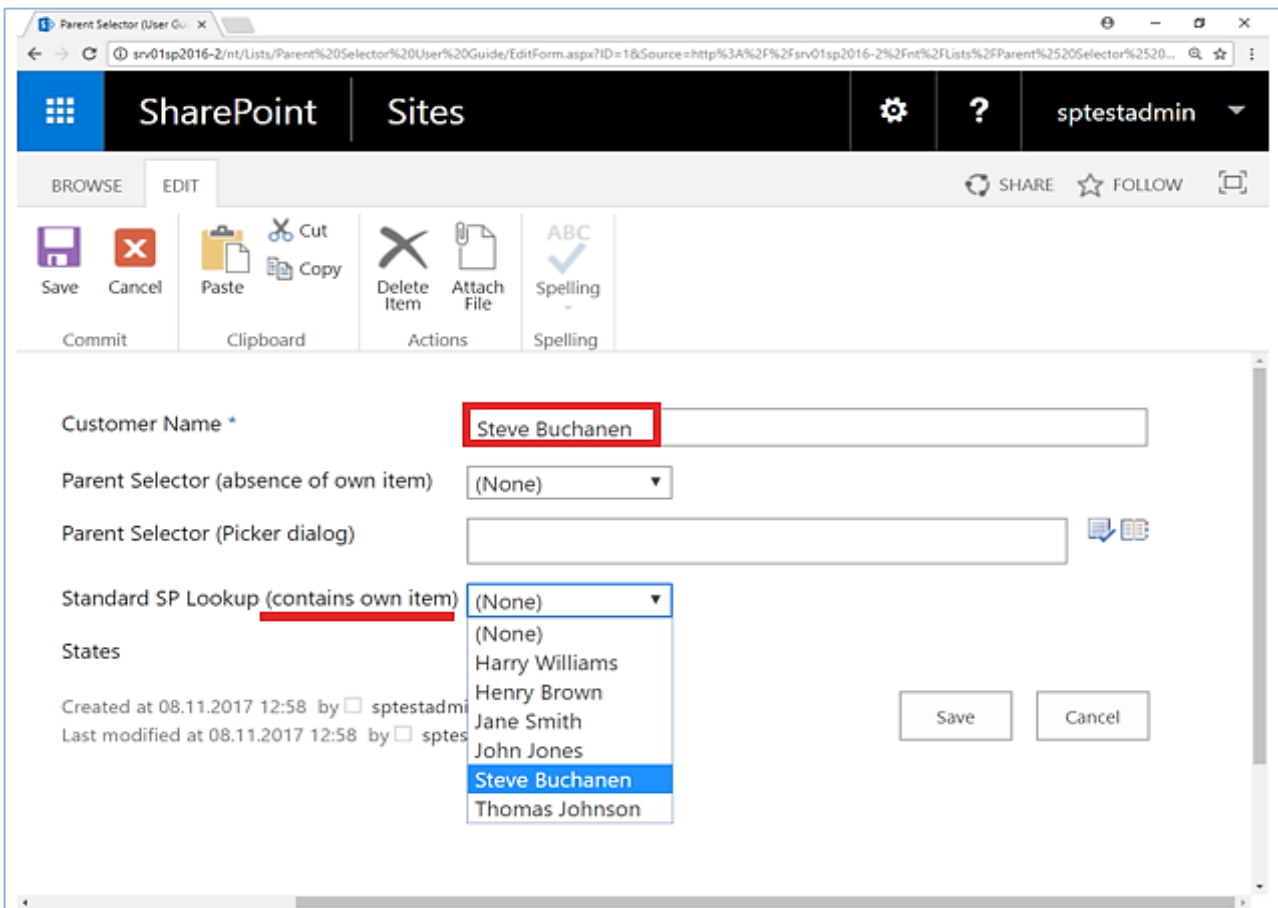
Parent Selector (User Gu ×

srv01sp2016-2/nt/Lists/Parent%20Selector%20User%20Guide/EditForm.aspx?ID=1&Source=http%3A%2F%2Fsrv01sp2016-2%2Fnt%2FLists%2FParent%2520Selector%2520...

SharePoint Sites ? sptestadmin

BROWSE EDIT SHARE FOLLOW

Save Cancel
Commit

Paste Cut Copy
Clipboard

Delete Item Attach File
Actions

ABC Spelling
Spelling

Customer Name * Steve Buchanen

Parent Selector (absence of own item) (None)

Parent Selector (Picker dialog)

Standard SP Lookup (contains own item) (None)

States

Created at 08.11.2017 12:58 by sptestadmi
Last modified at 08.11.2017 12:58 by sptes

(None)
Harry Williams
Henry Brown
Jane Smith
John Jones
Steve Buchanen
Thomas Johnson

Save Cancel